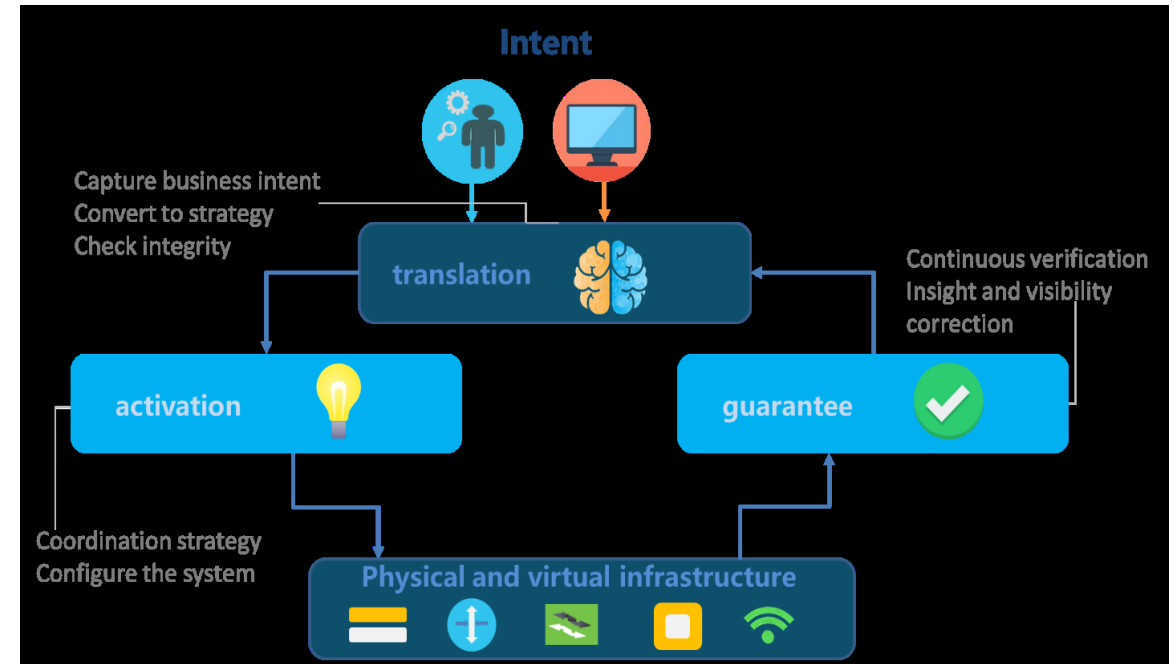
Intent

Capture business intent
Convert to strategy
Check integrity

translation

Continuous verification
Insight and visibility
correction

activation

guarantee

Coordination strategy
Configure the system

Physical and virtual infrastructure